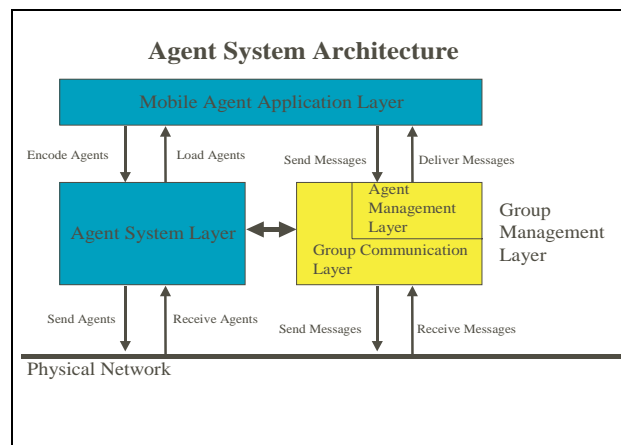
Agent System Architecture

Mobile Agent Application Layer

Encode Agents

Load Agents

Send Messages

Deliver Messages

Agent System Layer

Agent Management Layer

Group Communication Layer

Group Management Layer

Send Agents

Receive Agents

Send Messages

Receive Messages

Physical Network